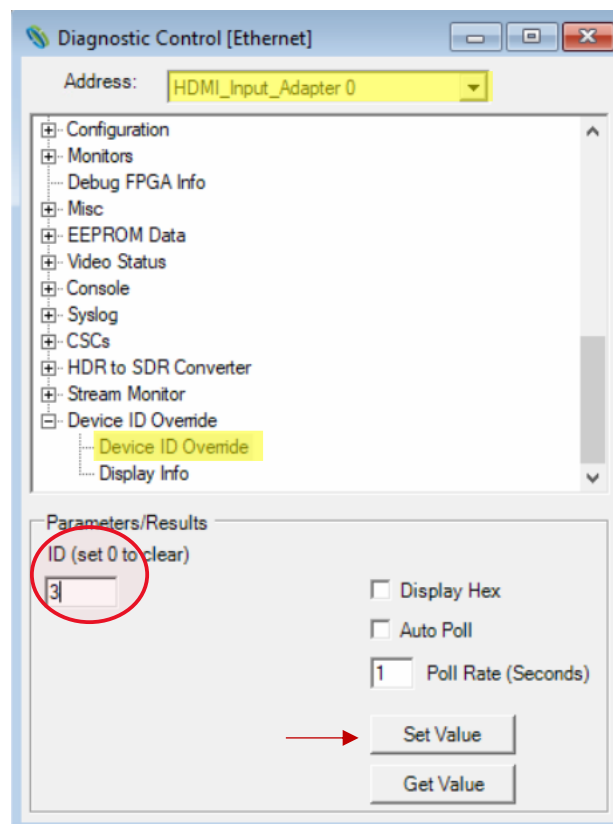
Diagnostic Control [Ethernet]

Address: HDMI_Input_Adapter 0

Configuration
Monitors
Debug FPGA Info
Misc
EEPROM Data
Video Status
Console
Syslog
CSCs
HDR to SDR Converter
Stream Monitor
Device ID Override
Device ID Override
Display Info

Parameters/Results
ID (set 0 to clear)
3
Display Hex
Auto Poll
1 Poll Rate (Seconds)
Set Value
Get Value